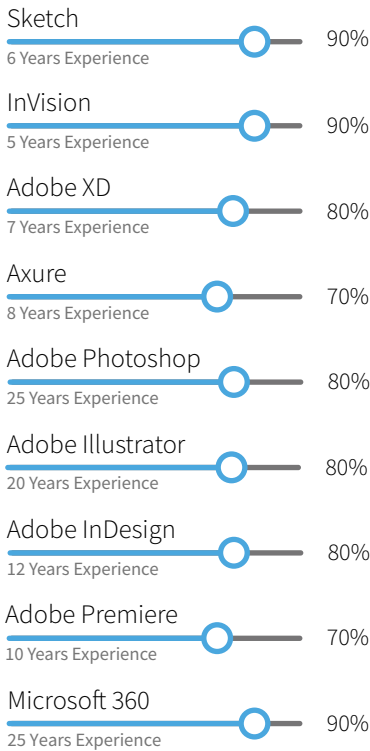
Sketch
6 Years Experience
90%

InVision
5 Years Experience
90%

Adobe XD
7 Years Experience
80%

Axure
8 Years Experience
70%

Adobe Photoshop
25 Years Experience
80%

Adobe Illustrator
20 Years Experience
80%

Adobe InDesign
12 Years Experience
80%

Adobe Premiere
10 Years Experience
70%

Microsoft 360
25 Years Experience
90%